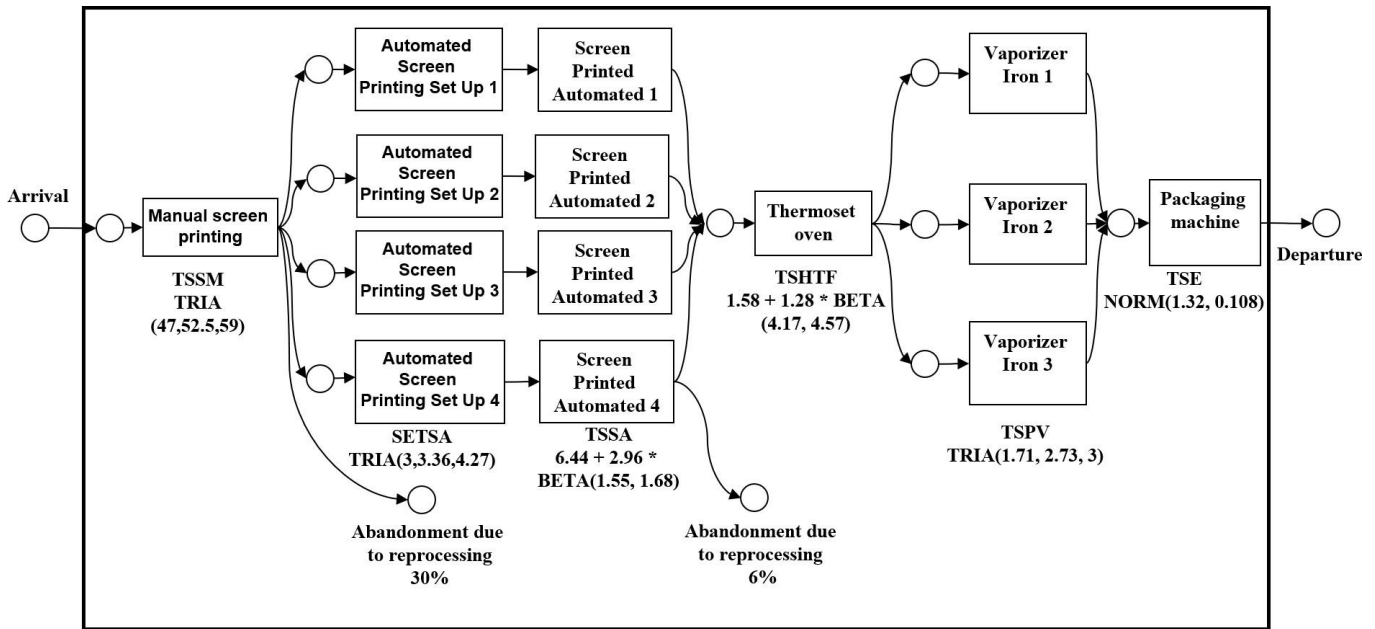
Arrival

Manual screen printing

TSSM
TRIA
(47,52.5,59)

Automated Screen Printing Set Up 1

Automated Screen Printing Set Up 2

Automated Screen Printing Set Up 3

Automated Screen Printing Set Up 4

SETSA
TRIA(3,3.36,4.27)

Screen Printed Automated 1

Screen Printed Automated 2

Screen Printed Automated 3

Screen Printed Automated 4

TSSA
6.44 + 2.96 * BETA(1.55, 1.68)

Abandonment due to reprocessing
30%

Abandonment due to reprocessing
6%

Thermoset oven

TSHTF
1.58 + 1.28 * BETA (4.17, 4.57)

Vaporizer Iron 1

Vaporizer Iron 2

Vaporizer Iron 3

TSPV
TRIA(1.71, 2.73, 3)

Packaging machine

TSE
NORM(1.32, 0.108)

Departure